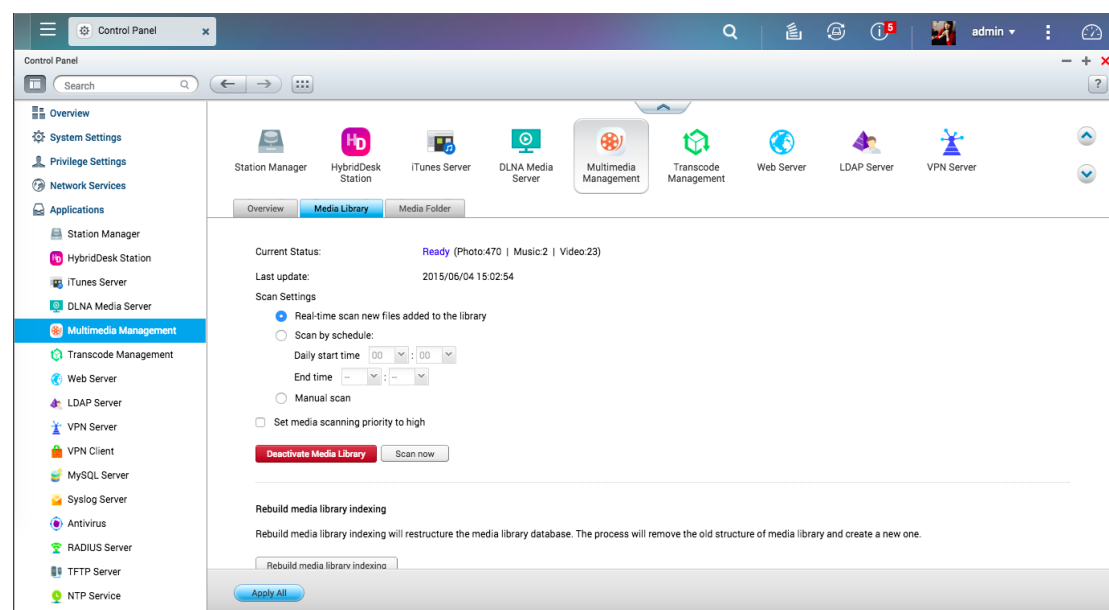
Control Panel

5

admin

Control Panel

Search

Overview

System Settings

Privilege Settings

Network Services

Applications

Station Manager

HybridDesk Station

iTunes Server

DLNA Media Server

Multimedia Management

Transcode Management

Web Server

LDAP Server

VPN Server

VPN Client

MySQL Server

Syslog Server

Antivirus

RADIUS Server

TFTP Server

NTP Service

Station Manager

HybridDesk Station

iTunes Server

DLNA Media Server

Multimedia Management

Transcode Management

Web Server

LDAP Server

VPN Server

Overview | Media Library | Media Folder

Current Status: Ready (Photo:470 | Music:2 | Video:23)

Last update: 2015/06/04 15:02:54

Scan Settings

Real-time scan new files added to the library

Scan by schedule:

Daily start time 00 : 00

End time -- : --

Manual scan

Set media scanning priority to high

Deactivate Media Library

Scan now

Rebuild media library indexing

Rebuild media library indexing will restructure the media library database. The process will remove the old structure of media library and create a new one.

Rebuild media library indexing

Apply All